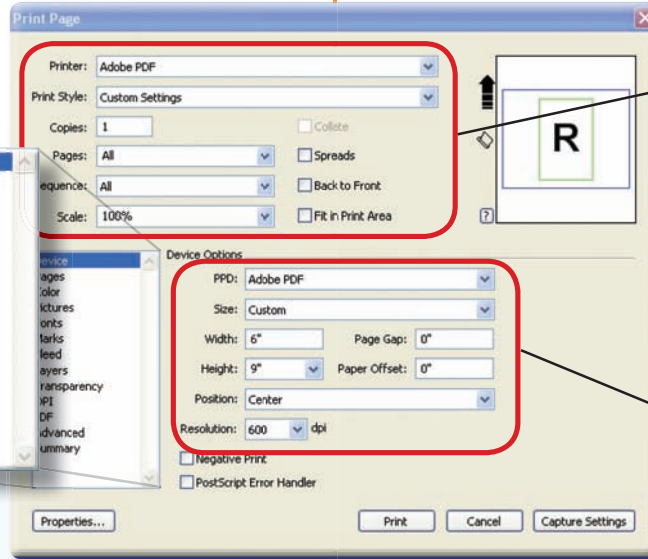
Print Page

Printer: Adobe PDF

Print Style: Custom Settings

Copies: 1

Collate

Pages: All

Spreads

equence: All

Back to Front

Scale: 100%

Fit in Print Area

R

?

evice
ages
olor
ictures
onts
Marks
leed
ayers
ransparency
PI
DF
dvanced
ummary

Device Options

PPD: Adobe PDF

Size: Custom

Width: 6"

Page Gap: 0"

Height: 9"

Paper Offset: 0"

Position: Center

Resolution: 600 dpi

Negative Print

PostScript Error Handler

Properties...

Print

Cancel

Capture Settings